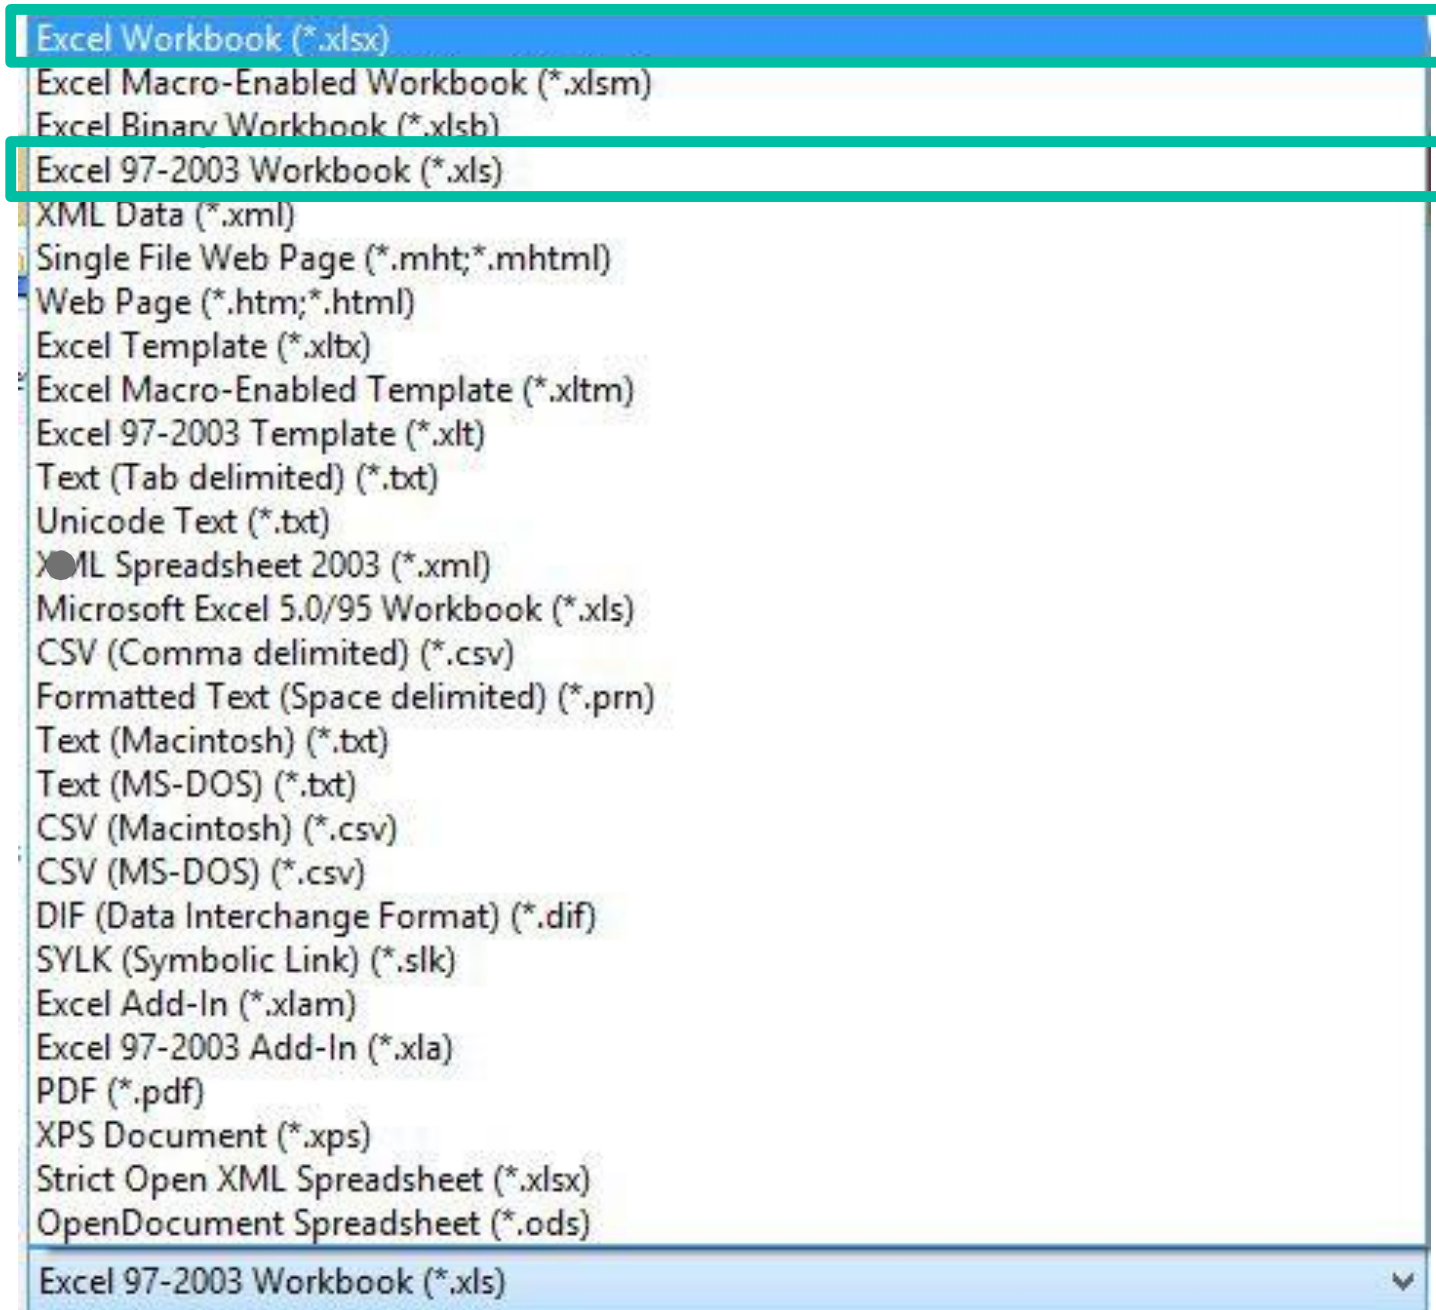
Excel Workbook (*.xlsx)
Excel Macro-Enabled Workbook (*.xlsm)
Excel Binary Workbook (*.xlsb)
Excel 97-2003 Workbook (*.xls)
XML Data (*.xml)
Single File Web Page (*.mht;*.mhtml)
Web Page (*.htm;*.html)
Excel Template (*.xltx)
Excel Macro-Enabled Template (*.xltm)
Excel 97-2003 Template (*.xlt)
Text (Tab delimited) (*.txt)
Unicode Text (*.txt)
XML Spreadsheet 2003 (*.xml)
Microsoft Excel 5.0/95 Workbook (*.xls)
CSV (Comma delimited) (*.csv)
Formatted Text (Space delimited) (*.prn)
Text (Macintosh) (*.txt)
Text (MS-DOS) (*.txt)
CSV (Macintosh) (*.csv)
CSV (MS-DOS) (*.csv)
DIF (Data Interchange Format) (*.dif)
SYLK (Symbolic Link) (*.slk)
Excel Add-In (*.xlam)
Excel 97-2003 Add-In (*.xla)
PDF (*.pdf)
XPS Document (*.xps)
Strict Open XML Spreadsheet (*.xlsx)
OpenDocument Spreadsheet (*.ods)

Excel 97-2003 Workbook (*.xls)